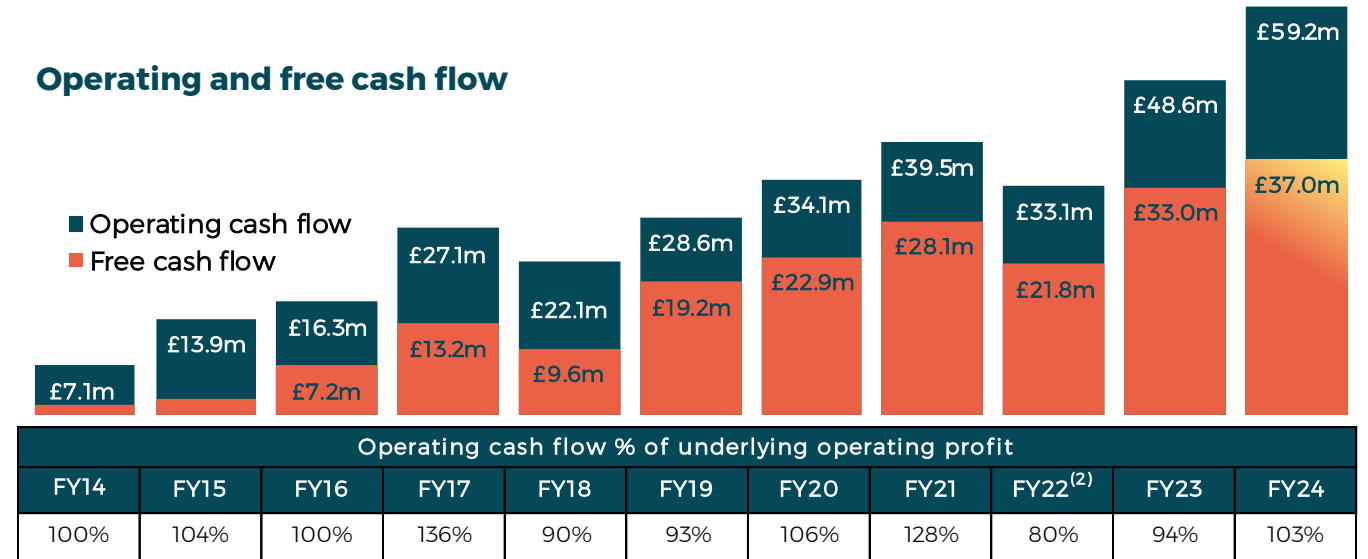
Operating and free cash flow

Operating cash flow
Free cash flow

£7.1m
£13.9m
£16.3m
£7.2m
£27.1m
£13.2m
£22.1m
£9.6m
£28.6m
£19.2m
£34.1m
£22.9m
£39.5m
£28.1m
£33.1m
£21.8m
£48.6m
£33.0m
£59.2m
£37.0m

| Operating cash flow % of underlying operating profit |||||||||||
|---|---|---|---|---|---|---|---|---|---|---|
| FY14 | FY15 | FY16 | FY17 | FY18 | FY19 | FY20 | FY21 | FY22$^{(2)}$ | FY23 | FY24 |
| 100% | 104% | 100% | 136% | 90% | 93% | 106% | 128% | 80% | 94% | 103% |